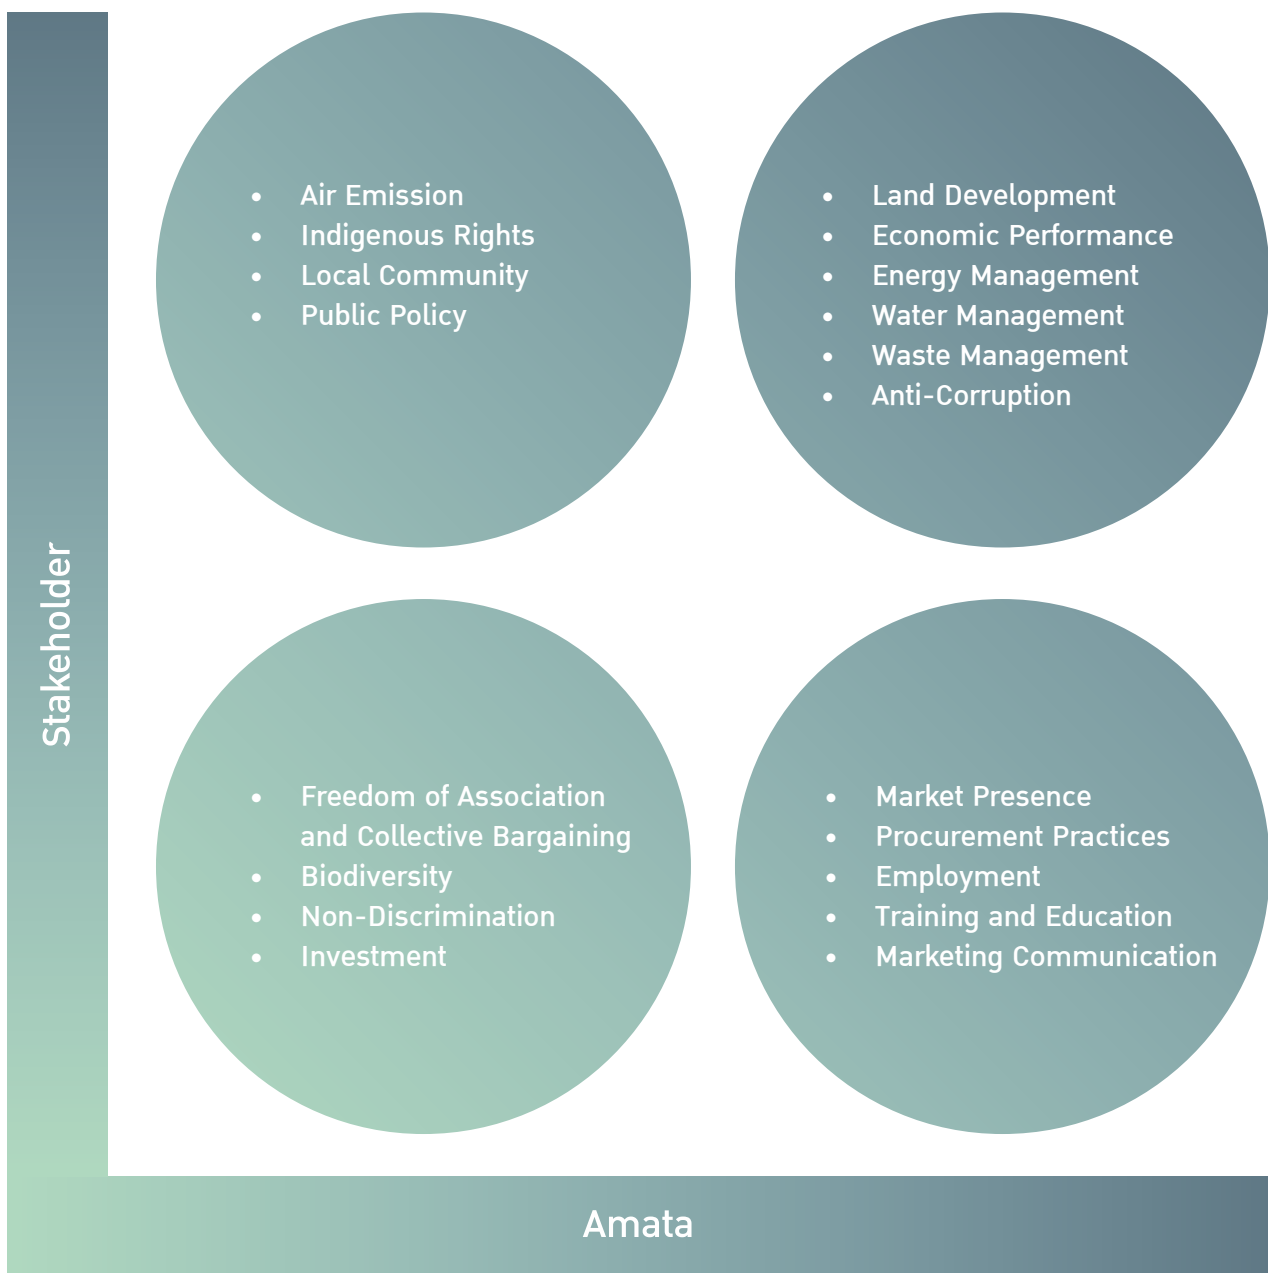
Stakeholder

- Air Emission
- Indigenous Rights
- Local Community
- Public Policy

- Land Development
- Economic Performance
- Energy Management
- Water Management
- Waste Management
- Anti-Corruption

- Freedom of Association and Collective Bargaining
- Biodiversity
- Non-Discrimination
- Investment

- Market Presence
- Procurement Practices
- Employment
- Training and Education
- Marketing Communication

Amata